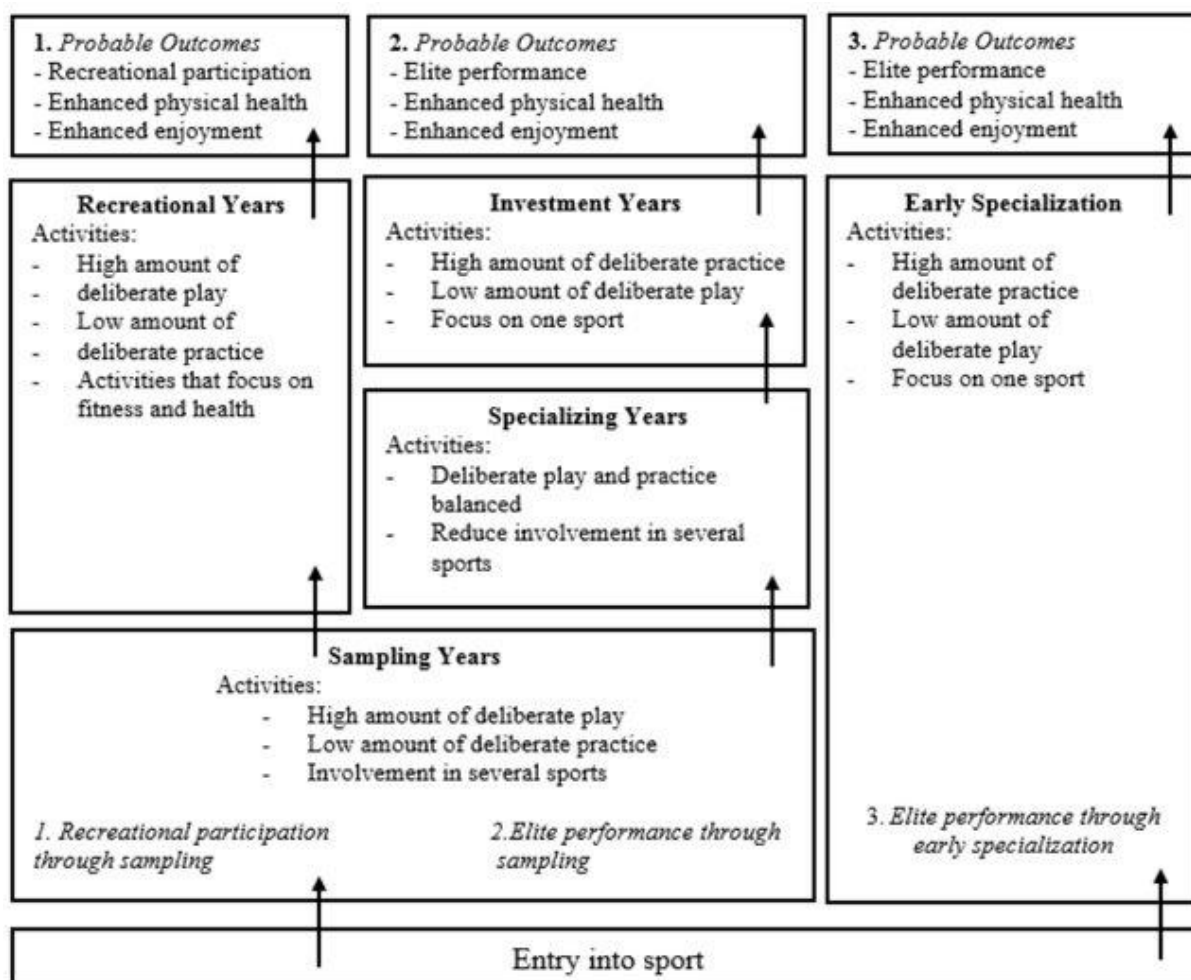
1. *Probable Outcomes*
- Recreational participation
- Enhanced physical health
- Enhanced enjoyment

2. *Probable Outcomes*
- Elite performance
- Enhanced physical health
- Enhanced enjoyment

3. *Probable Outcomes*
- Elite performance
- Enhanced physical health
- Enhanced enjoyment

**Recreational Years**
Activities:
- High amount of
- deliberate play
- Low amount of
- deliberate practice
- Activities that focus on fitness and health

**Investment Years**
Activities:
- High amount of deliberate practice
- Low amount of deliberate play
- Focus on one sport

**Specializing Years**
Activities:
- Deliberate play and practice balanced
- Reduce involvement in several sports

**Early Specialization**
Activities:
- High amount of deliberate practice
- Low amount of deliberate play
- Focus on one sport

**Sampling Years**
Activities:
- High amount of deliberate play
- Low amount of deliberate practice
- Involvement in several sports

*1. Recreational participation through sampling*

*2.Elite performance through sampling*

3. *Elite performance through early specialization*

Entry into sport